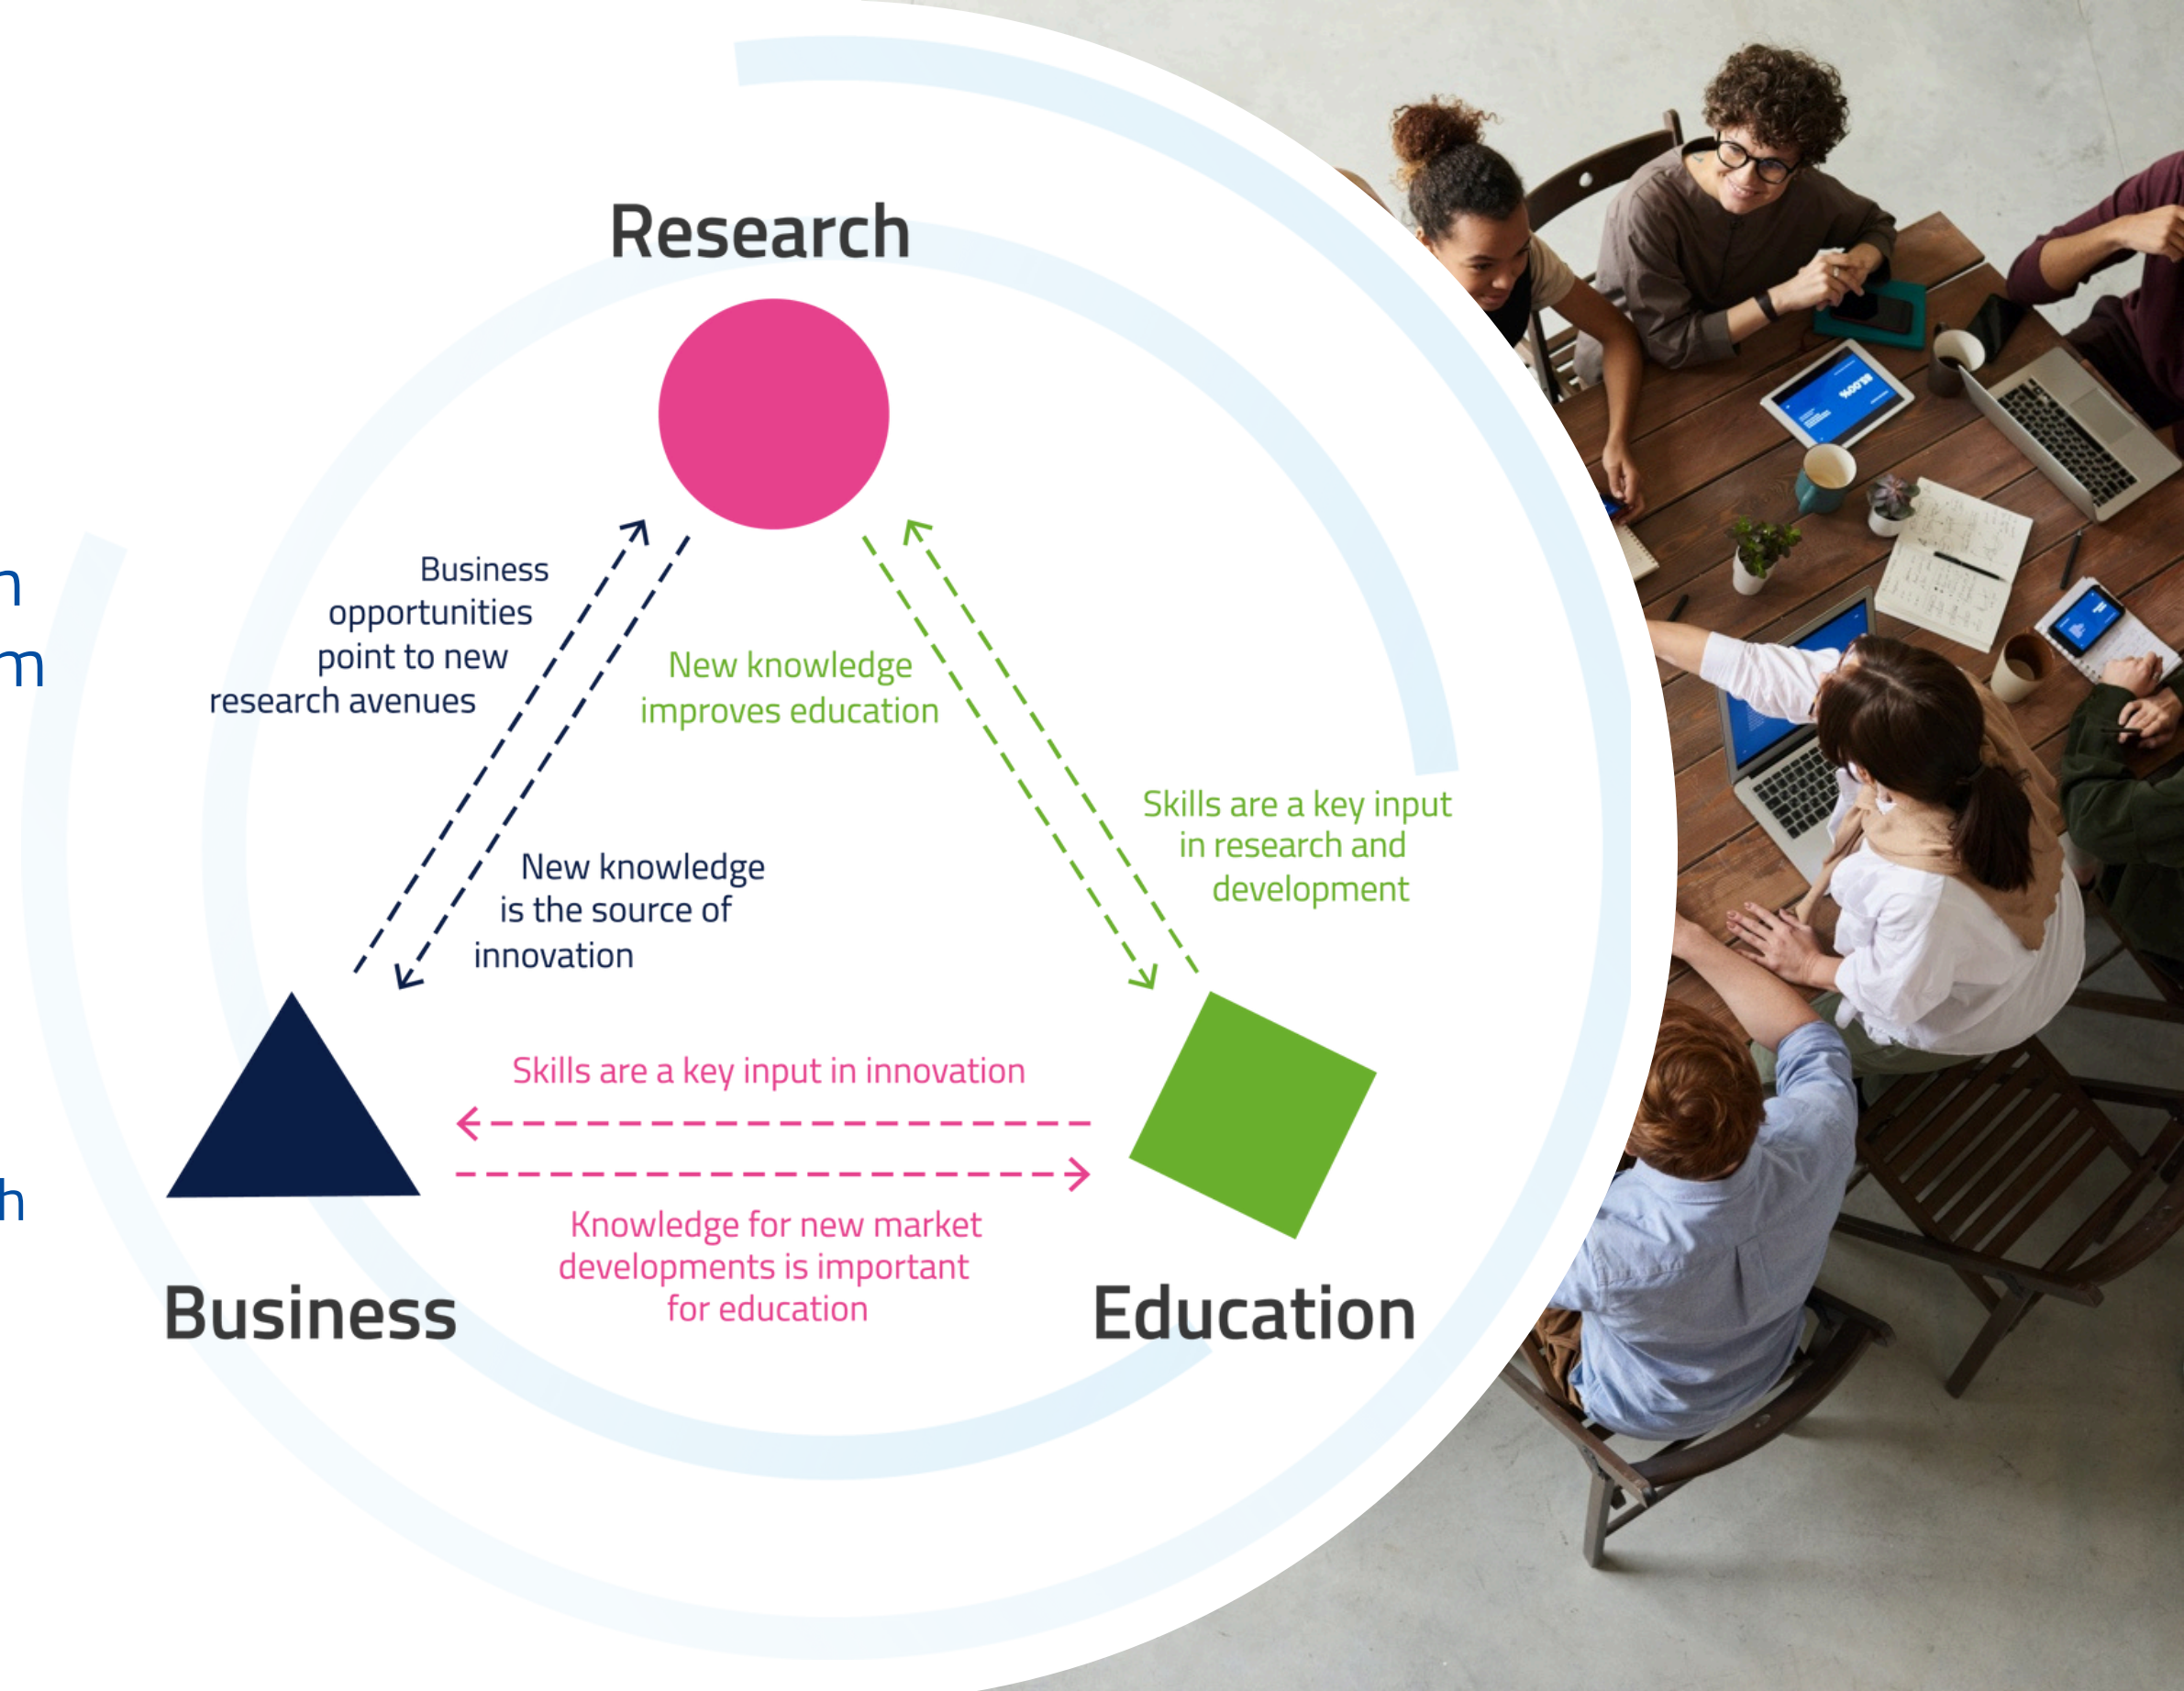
n
m

h

Research

Business opportunities point to new research avenues

New knowledge improves education

New knowledge is the source of innovation

Skills are a key input in research and development

Skills are a key input in innovation

Knowledge for new market developments is important for education

Business

Education